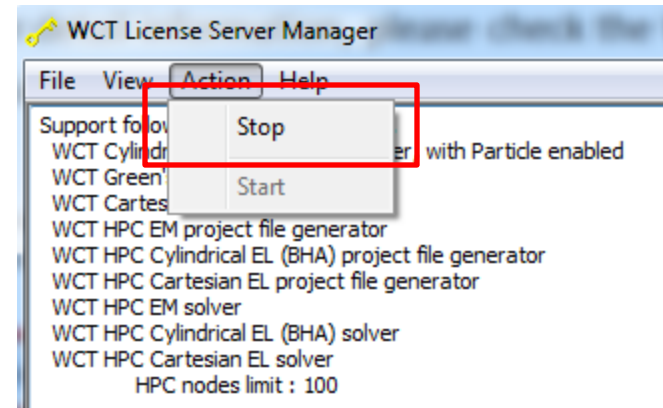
WCT License Server Manager

File View Action Help

Stop

Start

Support follow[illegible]
WCT Cylindr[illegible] with Particle enabled
WCT Green'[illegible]
WCT Cartes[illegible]
WCT HPC EM project file generator
WCT HPC Cylindrical EL (BHA) project file generator
WCT HPC Cartesian EL project file generator
WCT HPC EM solver
WCT HPC Cylindrical EL (BHA) solver
WCT HPC Cartesian EL solver
HPC nodes limit : 100